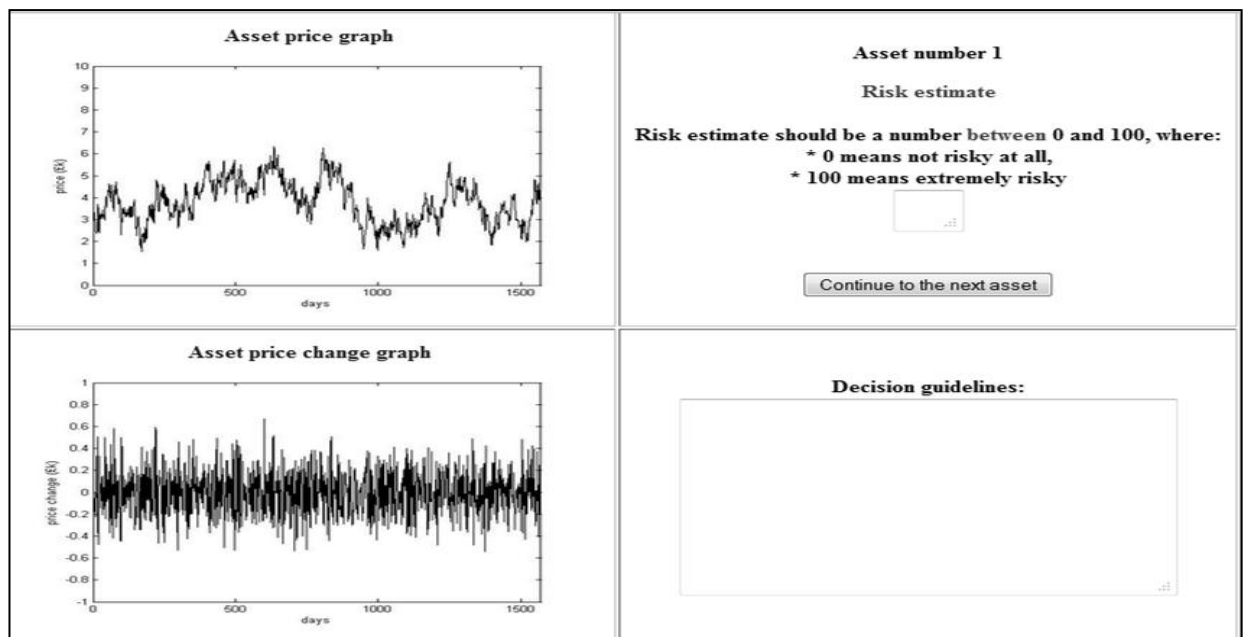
Asset price graph

10
9
8
7
6
5
4
3
2
1
0

price (Ек)

0 500 1000 1500
days

Asset number 1

Risk estimate

Risk estimate should be a number between 0 and 100, where:
* 0 means not risky at all,
* 100 means extremely risky

Continue to the next asset

Asset price change graph

1
0.8
0.6
0.4
0.2
0
-0.2
-0.4
-0.6
-0.8
-1

price change (Ек)

0 500 1000 1500
days

Decision guidelines: